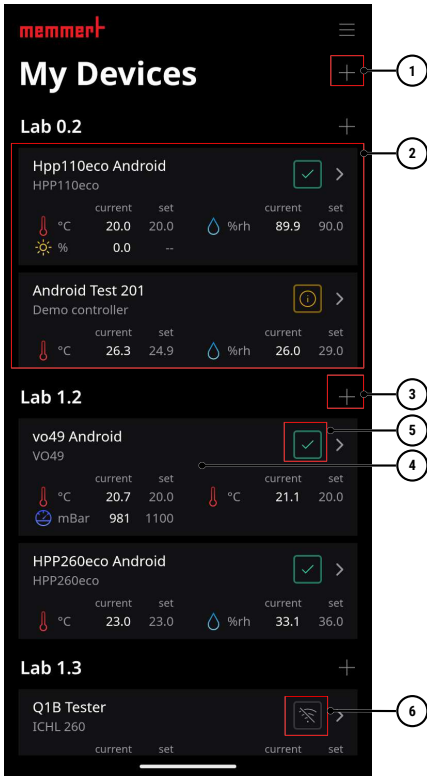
memmert

My Devices

1

Lab 0.2

2

Hpp110eco Android
HPP110eco

| | current | set | | current | set |
|---|---|---|---|---|---|
| °C | 20.0 | 20.0 | %rh | 89.9 | 90.0 |
| % | 0.0 | -- | | | |

Android Test 201
Demo controller

| | current | set | | current | set |
|---|---|---|---|---|---|
| °C | 26.3 | 24.9 | %rh | 26.0 | 29.0 |

Lab 1.2

3

5

vo49 Android
VO49

4

| | current | set | | current | set |
|---|---|---|---|---|---|
| °C | 20.7 | 20.0 | °C | 21.1 | 20.0 |
| mBar | 981 | 1100 | | | |

HPP260eco Android
HPP260eco

| | current | set | | current | set |
|---|---|---|---|---|---|
| °C | 23.0 | 23.0 | %rh | 33.1 | 36.0 |

Lab 1.3

Q1B Tester
ICHL 260

6

current set current set